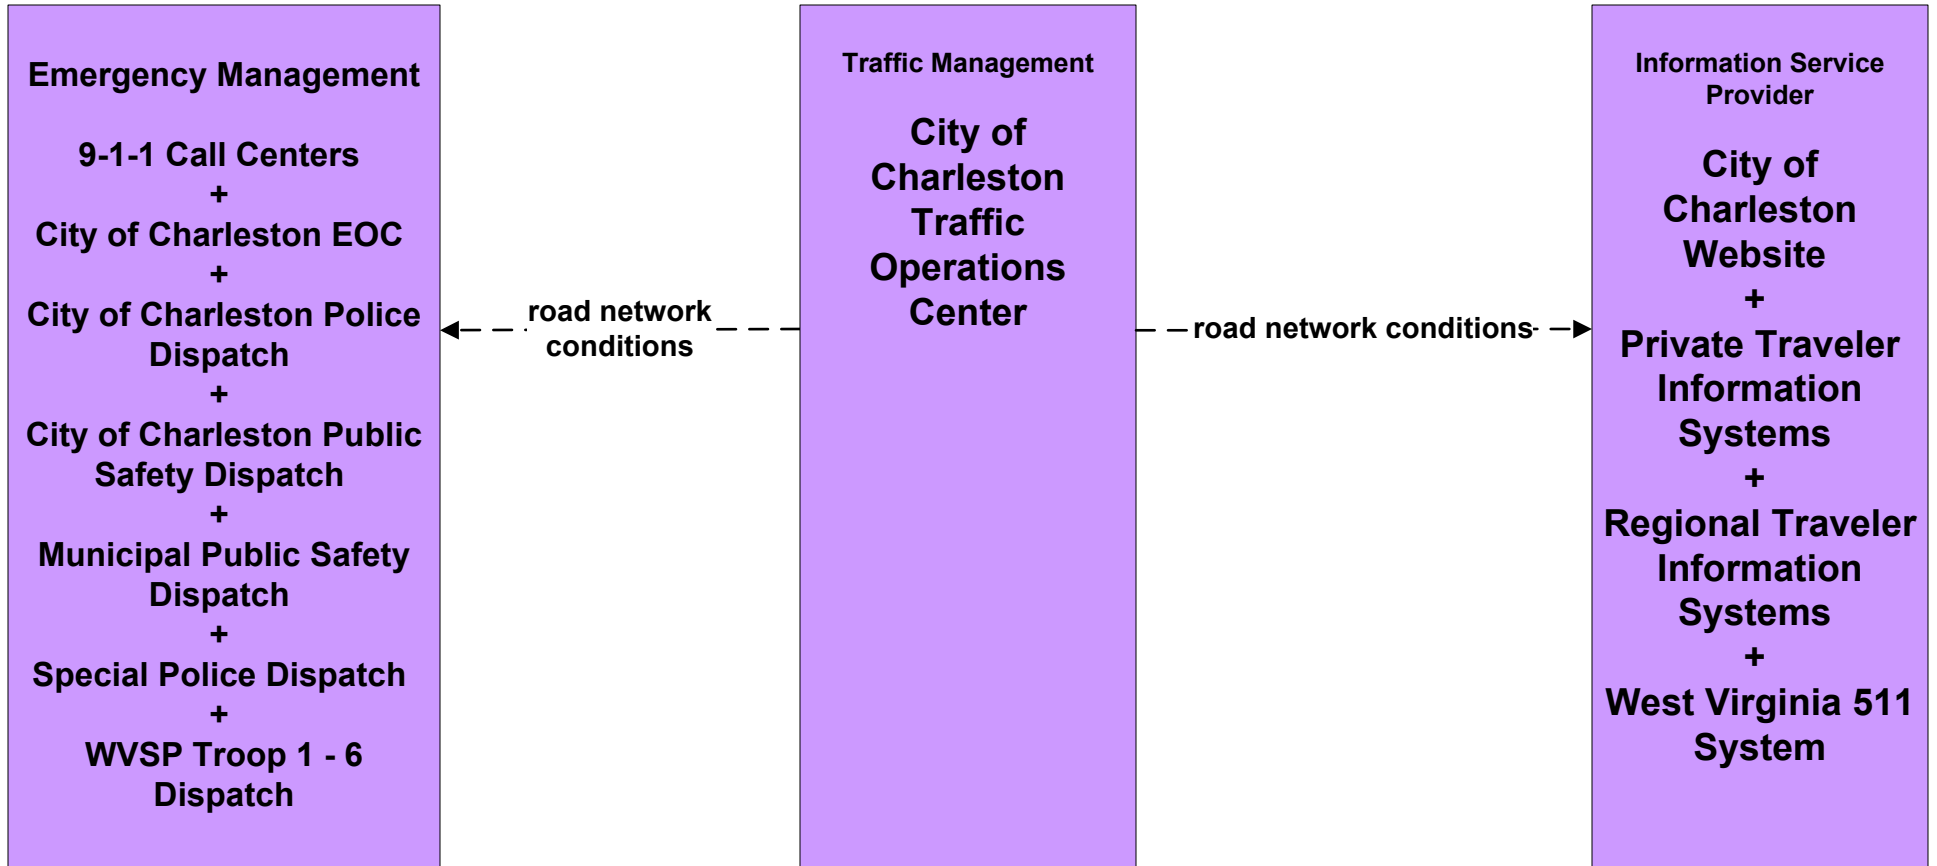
Emergency Management

9-1-1 Call Centers
+
City of Charleston EOC
+
City of Charleston Police Dispatch
+
City of Charleston Public Safety Dispatch
+
Municipal Public Safety Dispatch
+
Special Police Dispatch
+
WVSP Troop 1 - 6 Dispatch

road network conditions

Traffic Management

City of Charleston Traffic Operations Center

road network conditions

Information Service Provider

City of Charleston Website
+
Private Traveler Information Systems
+
Regional Traveler Information Systems
+
West Virginia 511 System